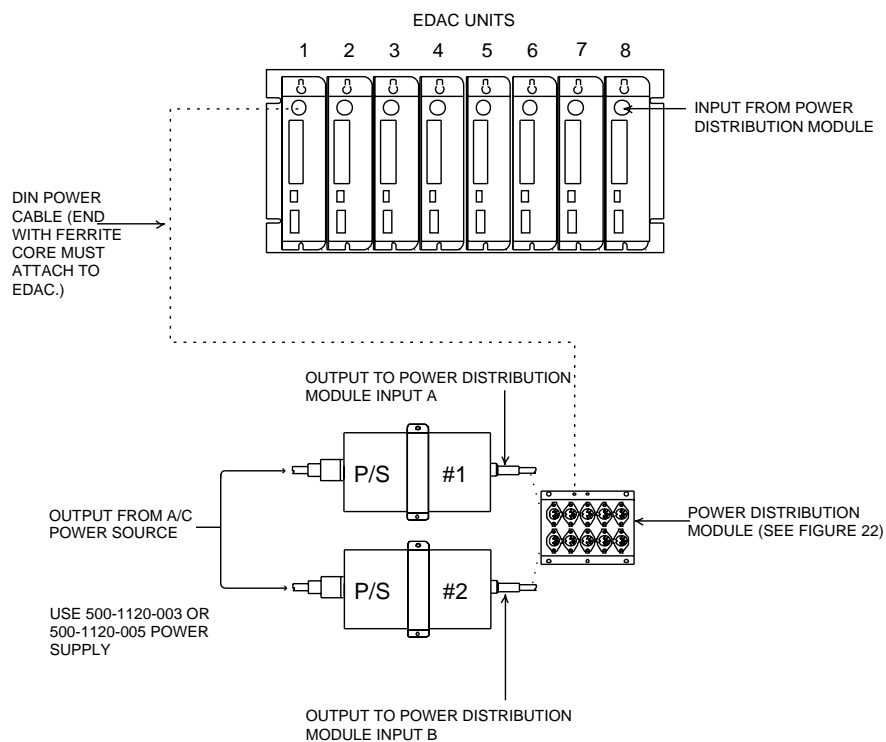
EDAC UNITS

1 2 3 4 5 6 7 8

INPUT FROM POWER DISTRIBUTION MODULE

DIN POWER CABLE (END WITH FERRITE CORE MUST ATTACH TO EDAC.)

OUTPUT TO POWER DISTRIBUTION MODULE INPUT A

P/S #1

OUTPUT FROM A/C POWER SOURCE

POWER DISTRIBUTION MODULE (SEE FIGURE 22)

P/S #2

USE 500-1120-003 OR 500-1120-005 POWER SUPPLY

OUTPUT TO POWER DISTRIBUTION MODULE INPUT B